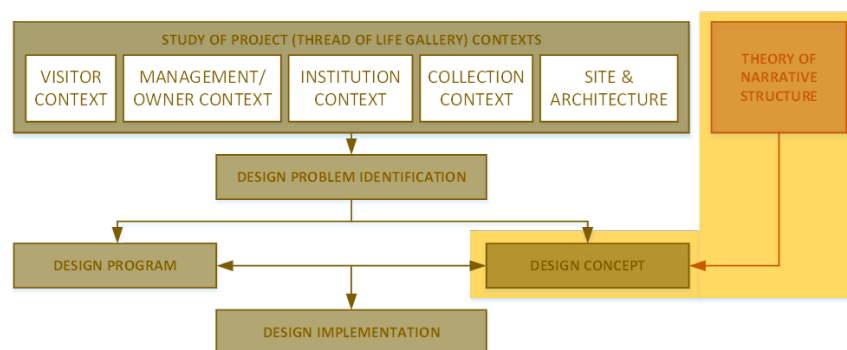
STUDY OF PROJECT (THREAD OF LIFE GALLERY) CONTEXTS

VISITOR CONTEXT

MANAGEMENT/ OWNER CONTEXT

INSTITUTION CONTEXT

COLLECTION CONTEXT

SITE & ARCHITECTURE

THEORY OF NARRATIVE STRUCTURE

DESIGN PROBLEM IDENTIFICATION

DESIGN PROGRAM

DESIGN CONCEPT

DESIGN IMPLEMENTATION